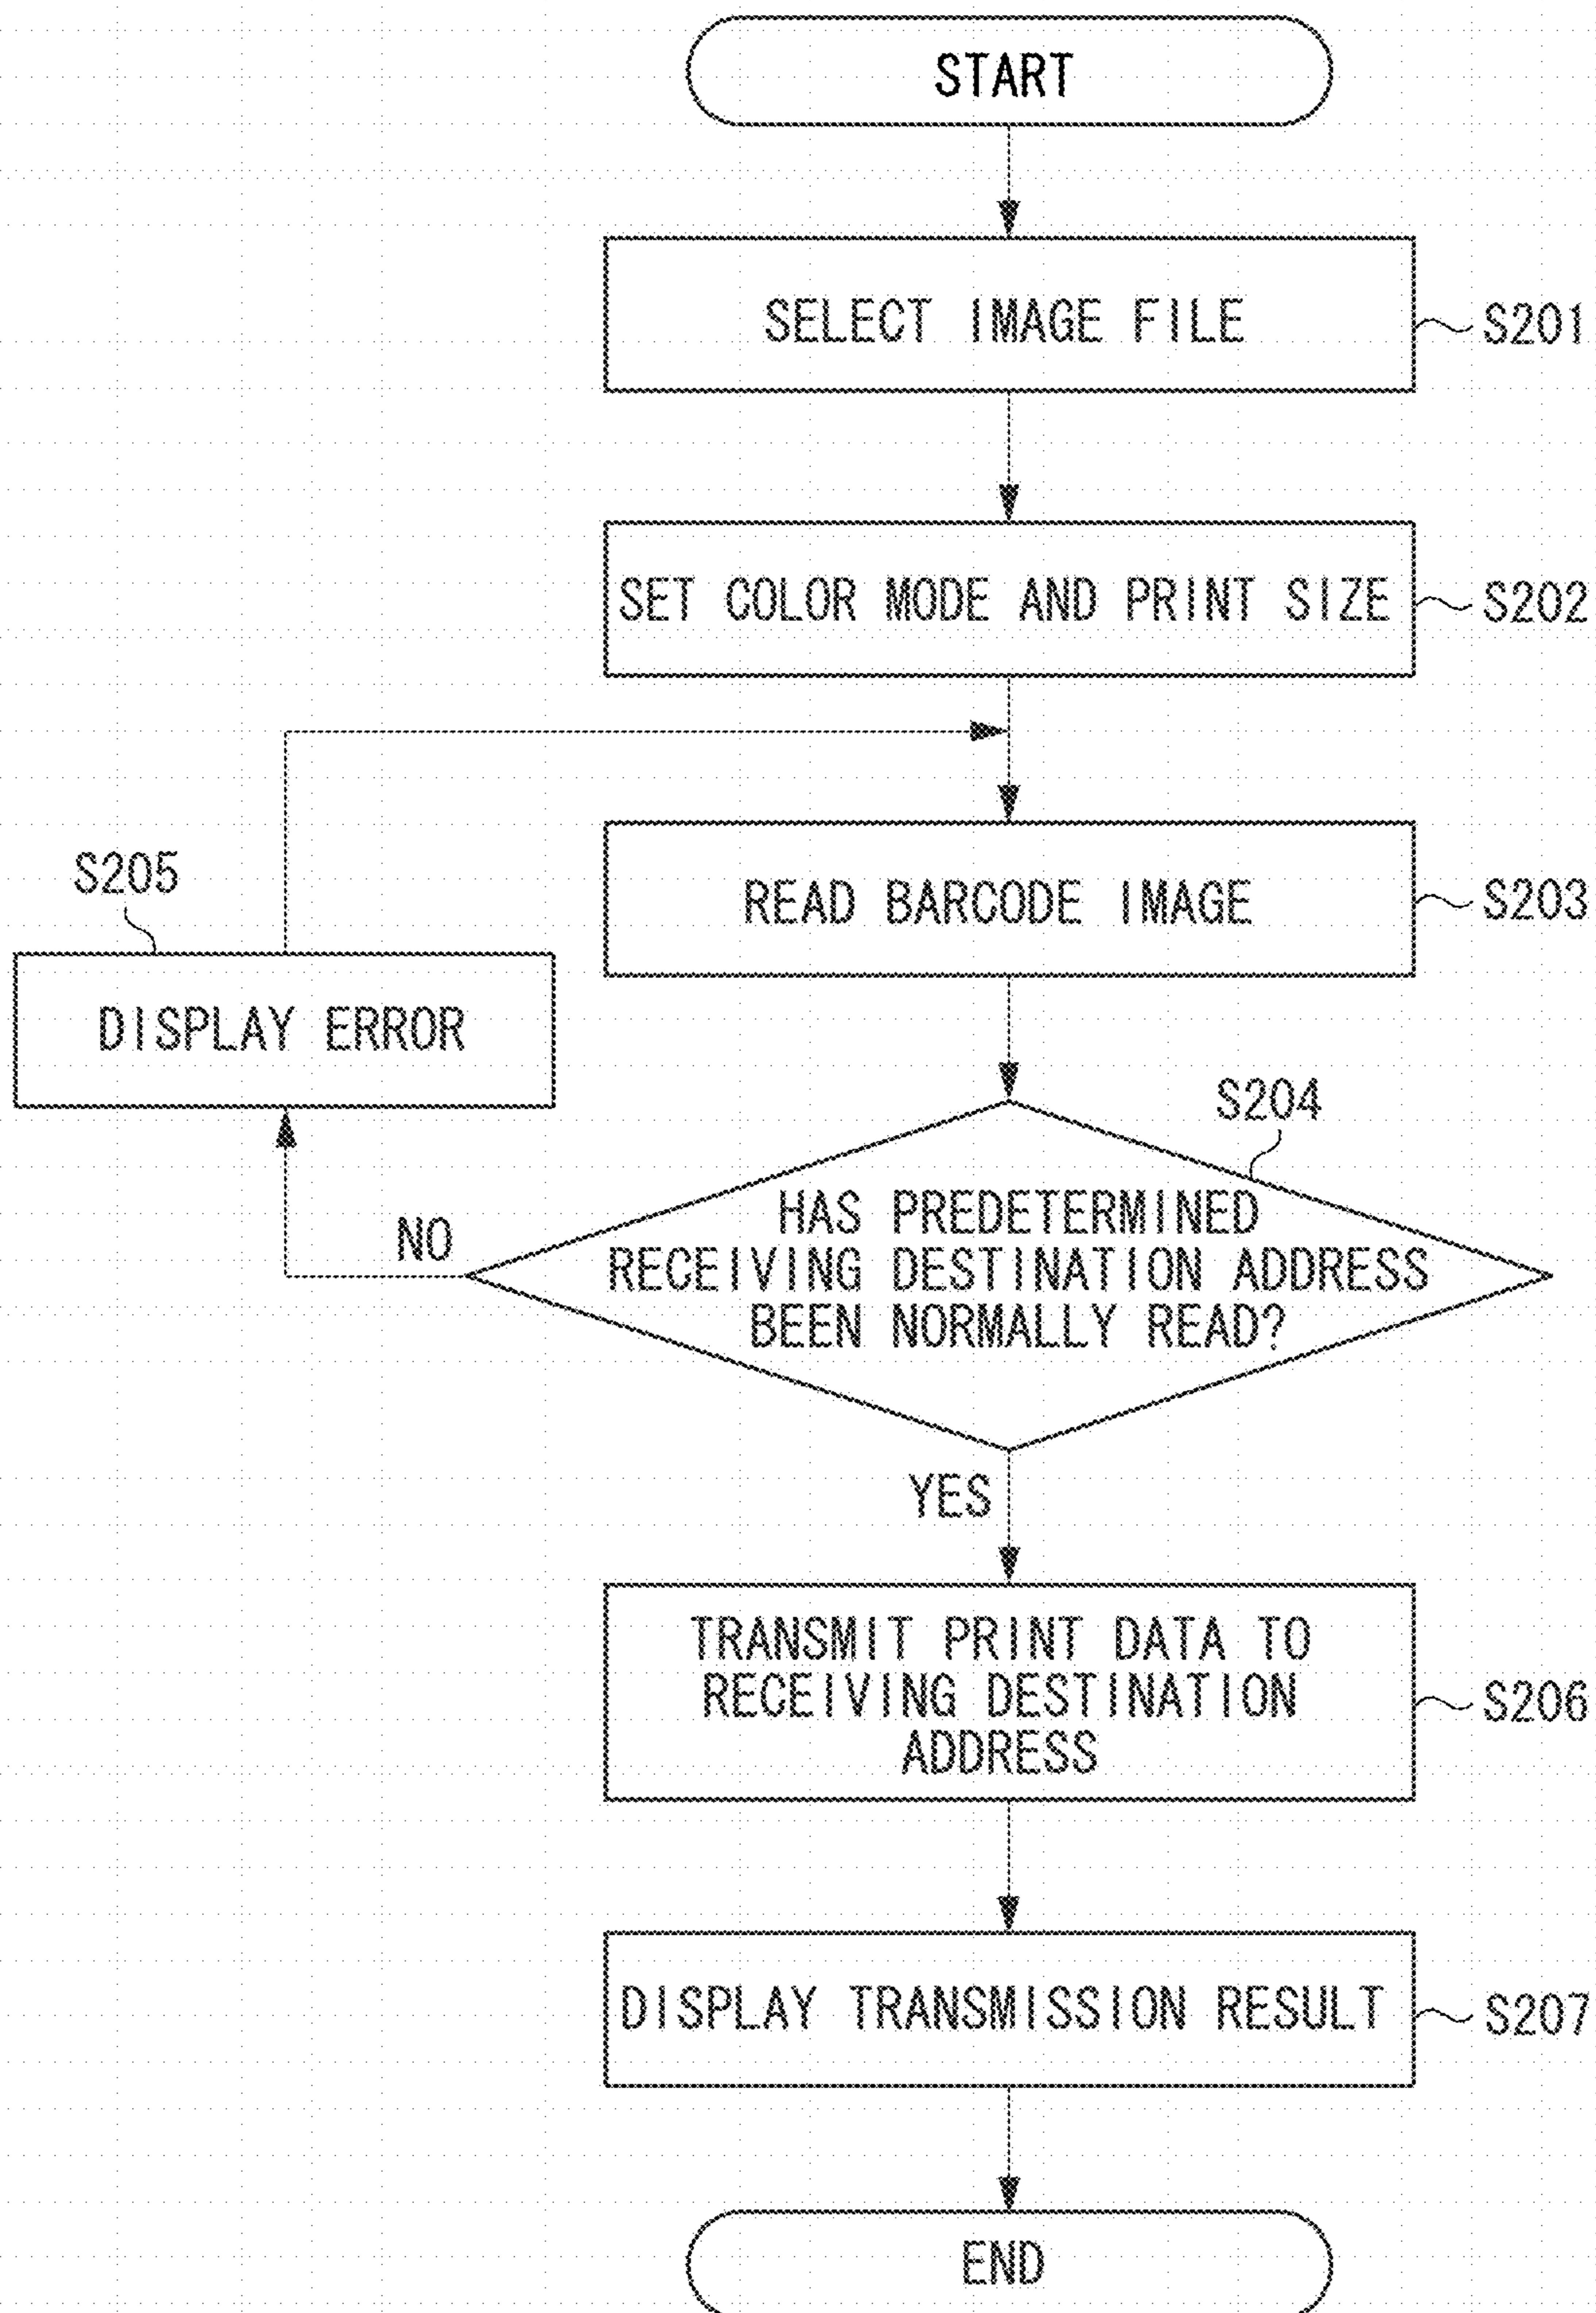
START

SELECT IMAGE FILE
S201

SET COLOR MODE AND PRINT SIZE
S202

READ BARCODE IMAGE
S203

S205
DISPLAY ERROR

S204
HAS PREDETERMINED RECEIVING DESTINATION ADDRESS BEEN NORMALLY READ?

NO

YES

TRANSMIT PRINT DATA TO RECEIVING DESTINATION ADDRESS
S206

DISPLAY TRANSMISSION RESULT
S207

END